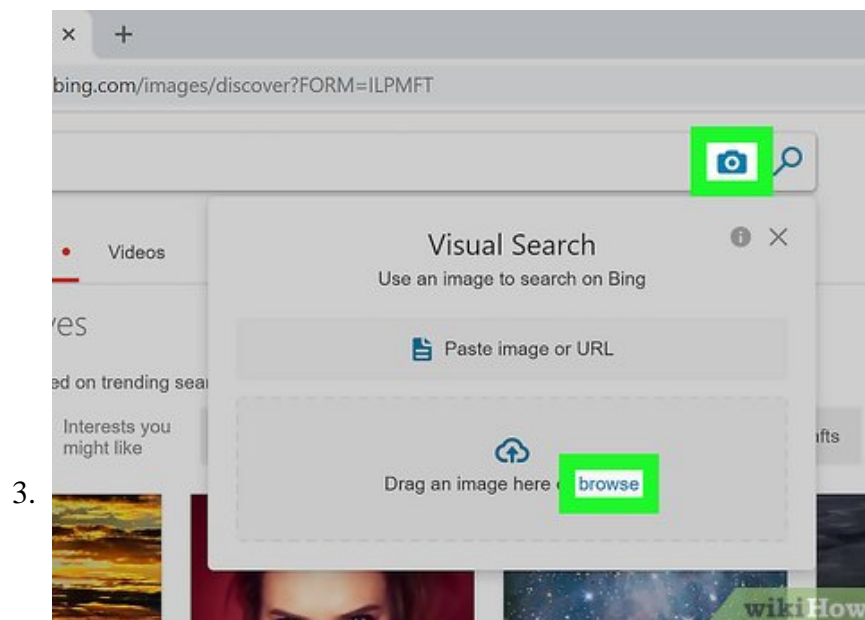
3.

×
+
bing.com/images/discover?FORM=ILPMFT

Videos

ves

ed on trending sea

Interests you might like

Visual Search
Use an image to search on Bing

Paste image or URL

Drag an image here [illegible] browse

afts

wikiHow